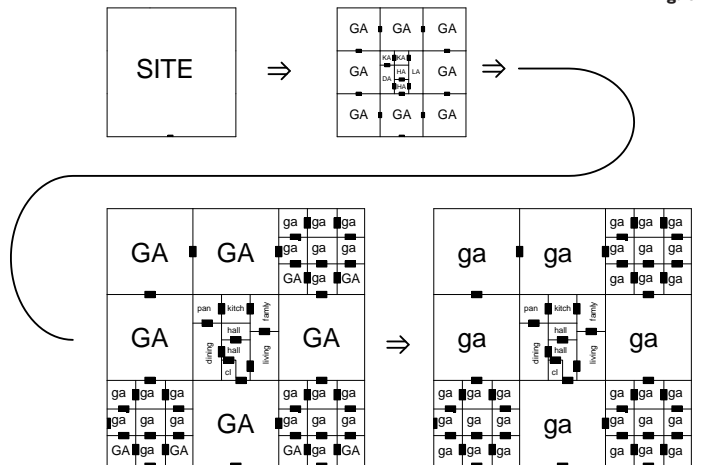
SITE ⇒

GA GA GA
GA KA KA HA LA DA HA GA
GA GA GA
⇒

GA GA
ga ga ga
ga ga ga
GA ga GA

GA
pan kitch family
hall
dining hall living
cl
GA

ga ga ga
ga ga ga
GA ga ga
GA
ga ga ga
ga ga ga
GA ga GA

⇒

ga ga
ga ga ga
ga ga ga
ga ga ga

ga
pan kitch family
hall
dining hall living
cl
ga

ga ga ga
ga ga ga
ga ga ga
ga
ga ga ga
ga ga ga
ga ga ga